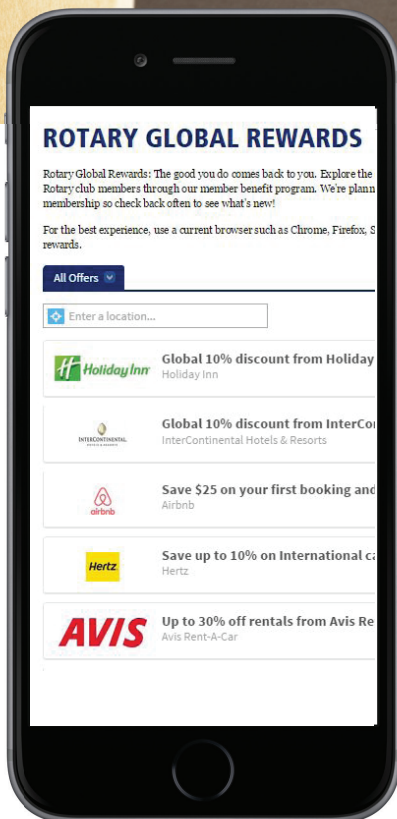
ROTARY GLOBAL REWARDS

Rotary Global Rewards: The good you do comes back to you. Explore the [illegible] Rotary club members through our member benefit program. We're plann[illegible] membership so check back often to see what's new!

For the best experience, use a current browser such as Chrome, Firefox, S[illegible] rewards.

All Offers

Enter a location...

Holiday Inn
Global 10% discount from Holiday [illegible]
Holiday Inn

INTERCONTINENTAL HOTELS & RESORTS
Global 10% discount from InterCo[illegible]
InterContinental Hotels & Resorts

airbnb
Save $25 on your first booking and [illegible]
Airbnb

Hertz
Save up to 10% on International ca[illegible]
Hertz

AVIS
Up to 30% off rentals from Avis Re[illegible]
Avis Rent-A-Car